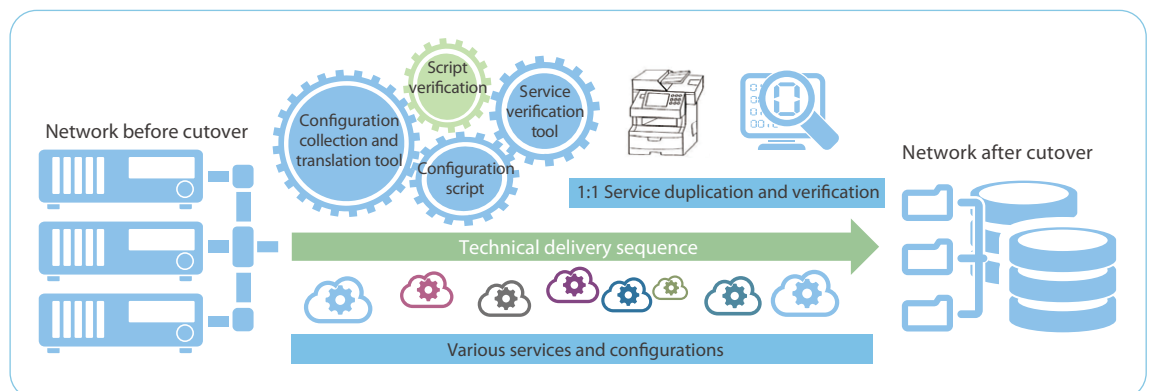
Network before cutover

Configuration collection and translation tool

Script verification

Service verification tool

Configuration script

1:1 Service duplication and verification

Network after cutover

Technical delivery sequence

Various services and configurations